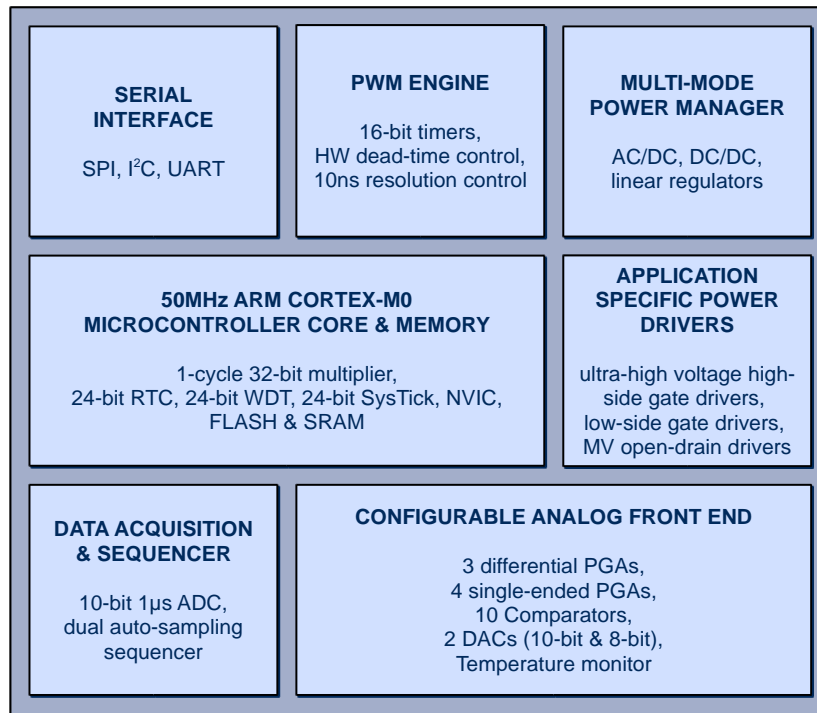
SERIAL INTERFACE

SPI, I$^2$C, UART

PWM ENGINE

16-bit timers, HW dead-time control, 10ns resolution control

MULTI-MODE POWER MANAGER

AC/DC, DC/DC, linear regulators

50MHz ARM CORTEX-M0 MICROCONTROLLER CORE & MEMORY

1-cycle 32-bit multiplier, 24-bit RTC, 24-bit WDT, 24-bit SysTick, NVIC, FLASH & SRAM

APPLICATION SPECIFIC POWER DRIVERS

ultra-high voltage high-side gate drivers, low-side gate drivers, MV open-drain drivers

DATA ACQUISITION & SEQUENCER

10-bit 1µs ADC, dual auto-sampling sequencer

CONFIGURABLE ANALOG FRONT END

3 differential PGAs, 4 single-ended PGAs, 10 Comparators, 2 DACs (10-bit & 8-bit), Temperature monitor